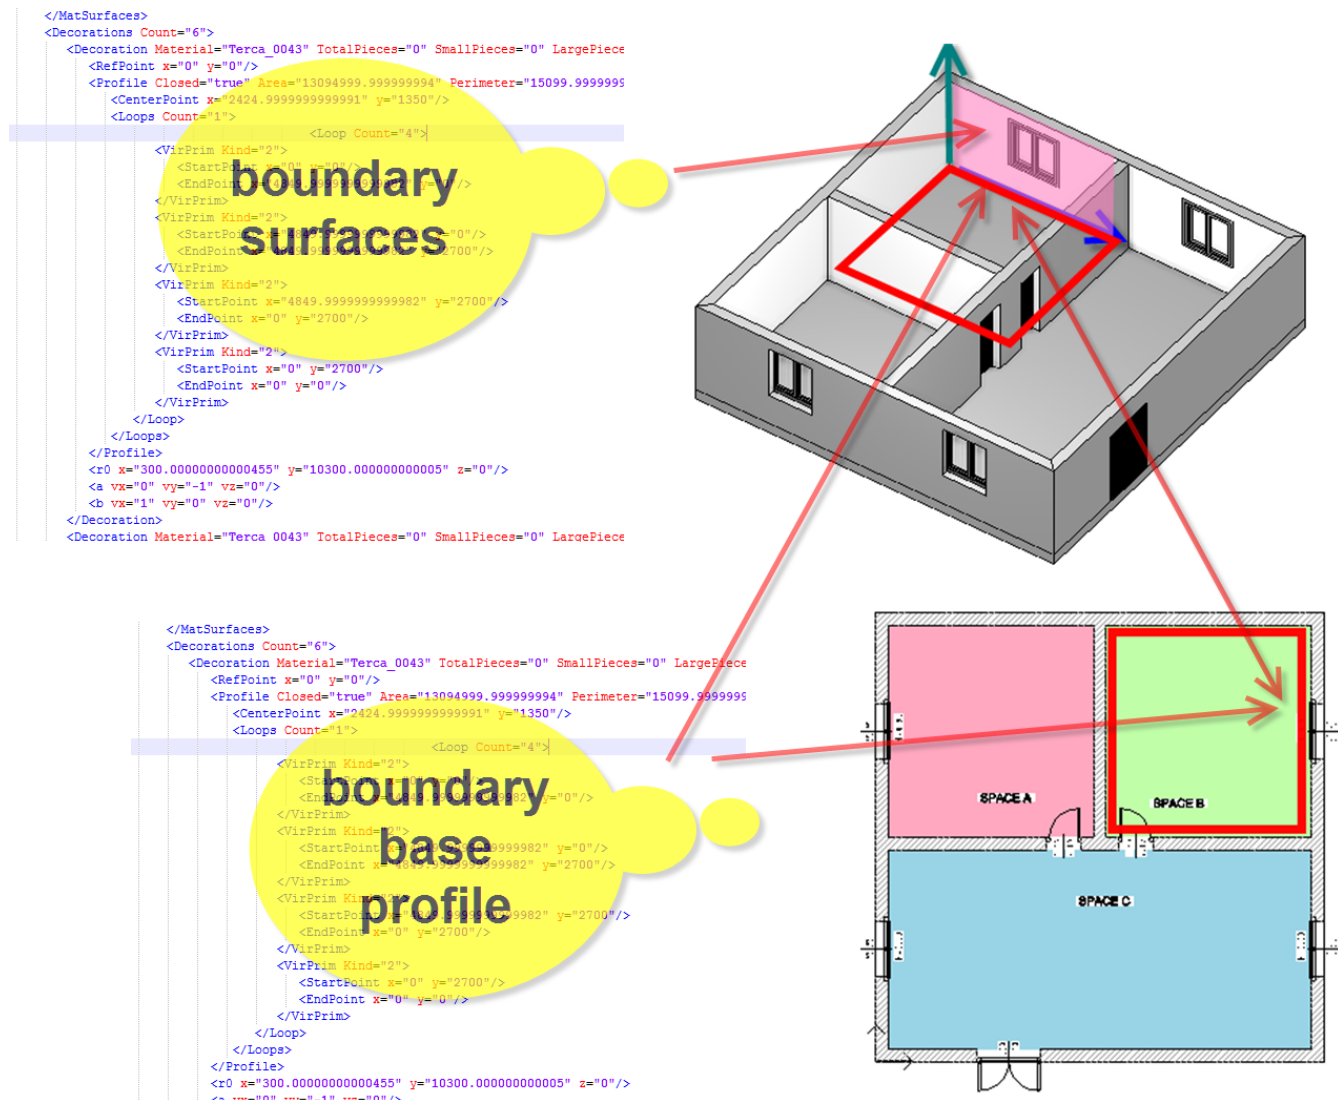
</MatSurfaces>
<Decorations Count="6">
<Decoration Material="Terca_0043" TotalPieces="0" SmallPieces="0" LargePiece
<RefPoint x="0" y="0"/>
<Profile Closed="true" Area="13094999.999999994" Perimeter="15099.9999999
<CenterPoint x="2424.9999999999991" y="1350"/>
<Loops Count="1">
<Loop Count="4">
<VirPrim Kind="2">
<StartPoint x="0" y="0"/>
<EndPoint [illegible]"/>
</VirPrim>
<VirPrim Kind="2">
<StartPoint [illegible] "0"/>
<EndPoint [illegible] y="2700"/>
</VirPrim>
<VirPrim Kind="2">
<StartPoint x="4849.9999999999982" y="2700"/>
<EndPoint x="0" y="2700"/>
</VirPrim>
<VirPrim Kind="2">
<StartPoint x="0" y="2700"/>
<EndPoint x="0" y="0"/>
</VirPrim>
</Loop>
</Loops>
</Profile>
<r0 x="300.00000000000455" y="10300.000000000005" z="0"/>
<a vx="0" vy="-1" vz="0"/>
<b vx="1" vy="0" vz="0"/>
</Decoration>
<Decoration Material="Terca 0043" TotalPieces="0" SmallPieces="0" LargePiece

boundary surfaces

</MatSurfaces>
<Decorations Count="6">
<Decoration Material="Terca_0043" TotalPieces="0" SmallPieces="0" LargePiece
<RefPoint x="0" y="0"/>
<Profile Closed="true" Area="13094999.999999994" Perimeter="15099.9999999
<CenterPoint x="2424.9999999999991" y="1350"/>
<Loops Count="1">
<Loop Count="4">
<VirPrim Kind="2">
<StartPoint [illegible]
<EndPoint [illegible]982" y="0"/>
</VirPrim>
<VirPrim Kind="2">
<StartPoint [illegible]9999982" y="0"/>
<EndPoint x="4849.9999999999982" y="2700"/>
</VirPrim>
<VirPrim Kind="2">
<StartPoint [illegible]99999982" y="2700"/>
<EndPoint x="0" y="2700"/>
</VirPrim>
<VirPrim Kind="2">
<StartPoint x="0" y="2700"/>
<EndPoint x="0" y="0"/>
</VirPrim>
</Loop>
</Loops>
</Profile>
<r0 x="300.00000000000455" y="10300.000000000005" z="0"/>

boundary base profile

SPACE A
SPACE B
SPACE C